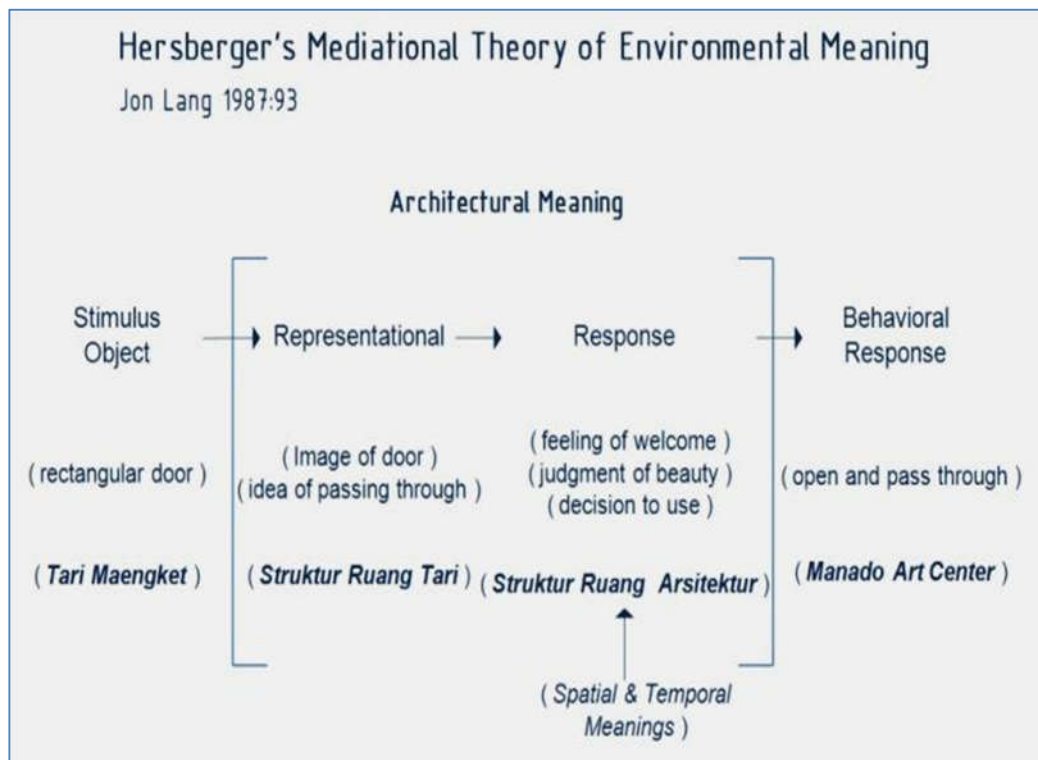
Hersberger's Mediational Theory of Environmental Meaning

Jon Lang 1987:93

Architectural Meaning

Stimulus Object

Representational

Response

Behavioral Response

( rectangular door )

( Image of door ) ( idea of passing through )

( feeling of welcome ) ( judgment of beauty ) ( decision to use )

( open and pass through )

( Tari Maengket )

( Struktur Ruang Tari )

( Struktur Ruang Arsitektur )

( Manado Art Center )

( Spatial & Temporal Meanings )